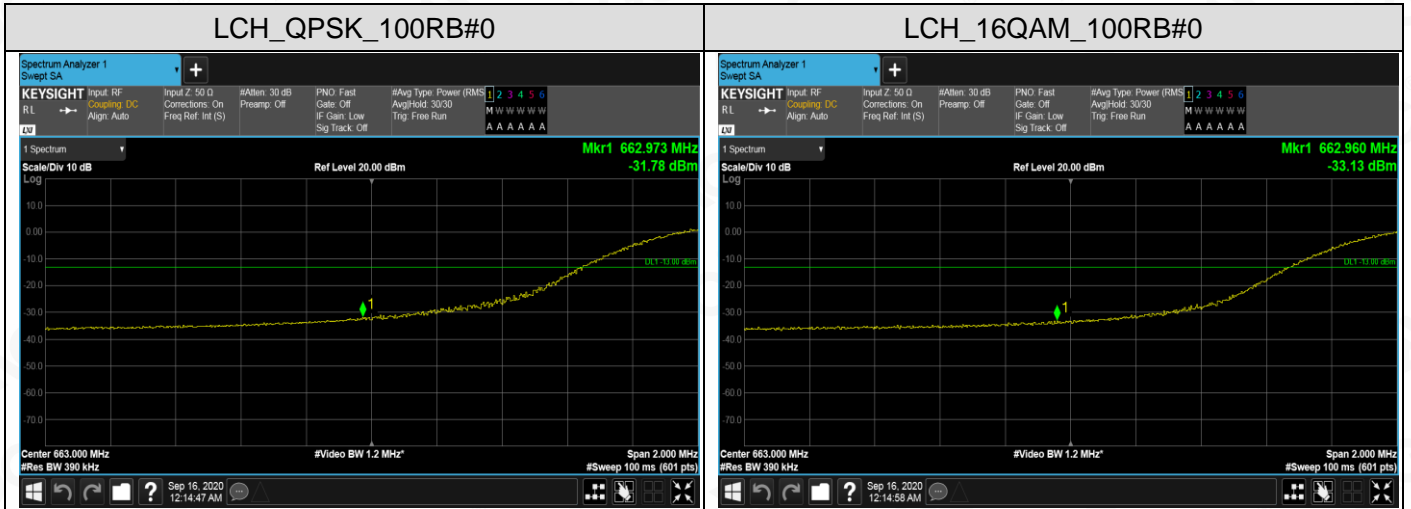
| LCH_QPSK_100RB#0 | LCH_16QAM_100RB#0 |
|---|---|

Spectrum Analyzer 1
Swept SA
KEYSIGHT Input: RF Coupling: DC Align: Auto
Input Z: 50 Ω Corrections: On Freq Ref: Int (S)
#Atten: 30 dB Preamp: Off
PNO: Fast Gate: Off IF Gain: Low Sig Track: Off
#Avg Type: Power (RMS) Avg|Hold: 30/30 Trig: Free Run
1 2 3 4 5 6
M W W W W W
A A A A A A
RL
1 Spectrum
Mkr1 662.973 MHz
-31.78 dBm
Scale/Div 10 dB
Ref Level 20.00 dBm
Log
10.0
0.00
-10.0
-20.0
-30.0
-40.0
-50.0
-60.0
-70.0
DL1 -13.00 dBm
1
Center 663.000 MHz
#Res BW 390 kHz
#Video BW 1.2 MHz*
Span 2.000 MHz
#Sweep 100 ms (601 pts)
Sep 16, 2020 12:14:47 AM

Spectrum Analyzer 1
Swept SA
KEYSIGHT Input: RF Coupling: DC Align: Auto
Input Z: 50 Ω Corrections: On Freq Ref: Int (S)
#Atten: 30 dB Preamp: Off
PNO: Fast Gate: Off IF Gain: Low Sig Track: Off
#Avg Type: Power (RMS) Avg|Hold: 30/30 Trig: Free Run
1 2 3 4 5 6
M W W W W W
A A A A A A
RL
1 Spectrum
Mkr1 662.960 MHz
-33.13 dBm
Scale/Div 10 dB
Ref Level 20.00 dBm
Log
10.0
0.00
-10.0
-20.0
-30.0
-40.0
-50.0
-60.0
-70.0
DL1 -13.00 dBm
1
Center 663.000 MHz
#Res BW 390 kHz
#Video BW 1.2 MHz*
Span 2.000 MHz
#Sweep 100 ms (601 pts)
Sep 16, 2020 12:14:58 AM